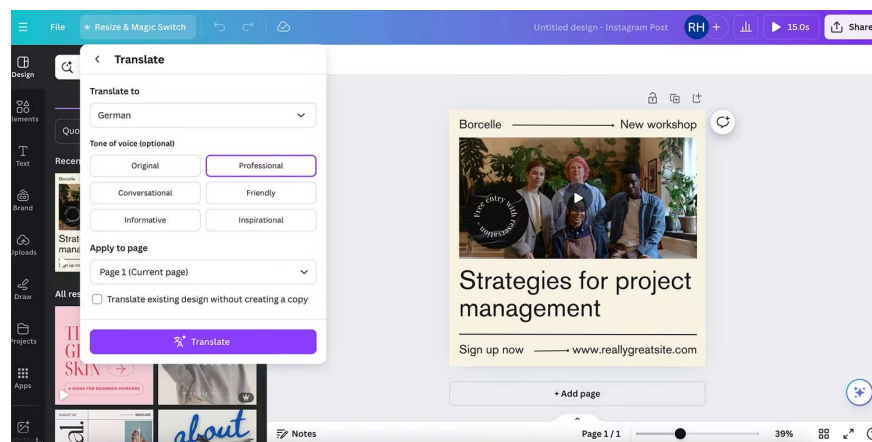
File Resize & Magic Switch

Untitled design - Instagram Post RH + 15.0s Share

Design
Elements
Text
Brand
Uploads
Draw
Projects
Apps

Quo
Recen
Borcelle
Strat mana
All res
TI GI SKIN
A GUIDE FOR BEGINNER SKINCARE
about

Translate

Translate to
German

Tone of voice (optional)
Original
Professional
Conversational
Friendly
Informative
Inspirational

Apply to page
Page 1 (Current page)

Translate existing design without creating a copy

Translate

Borcelle New workshop

Free entry with registration

Strategies for project management

Sign up now www.reallygreatsite.com

+ Add page

Notes

Page 1 / 1

39%